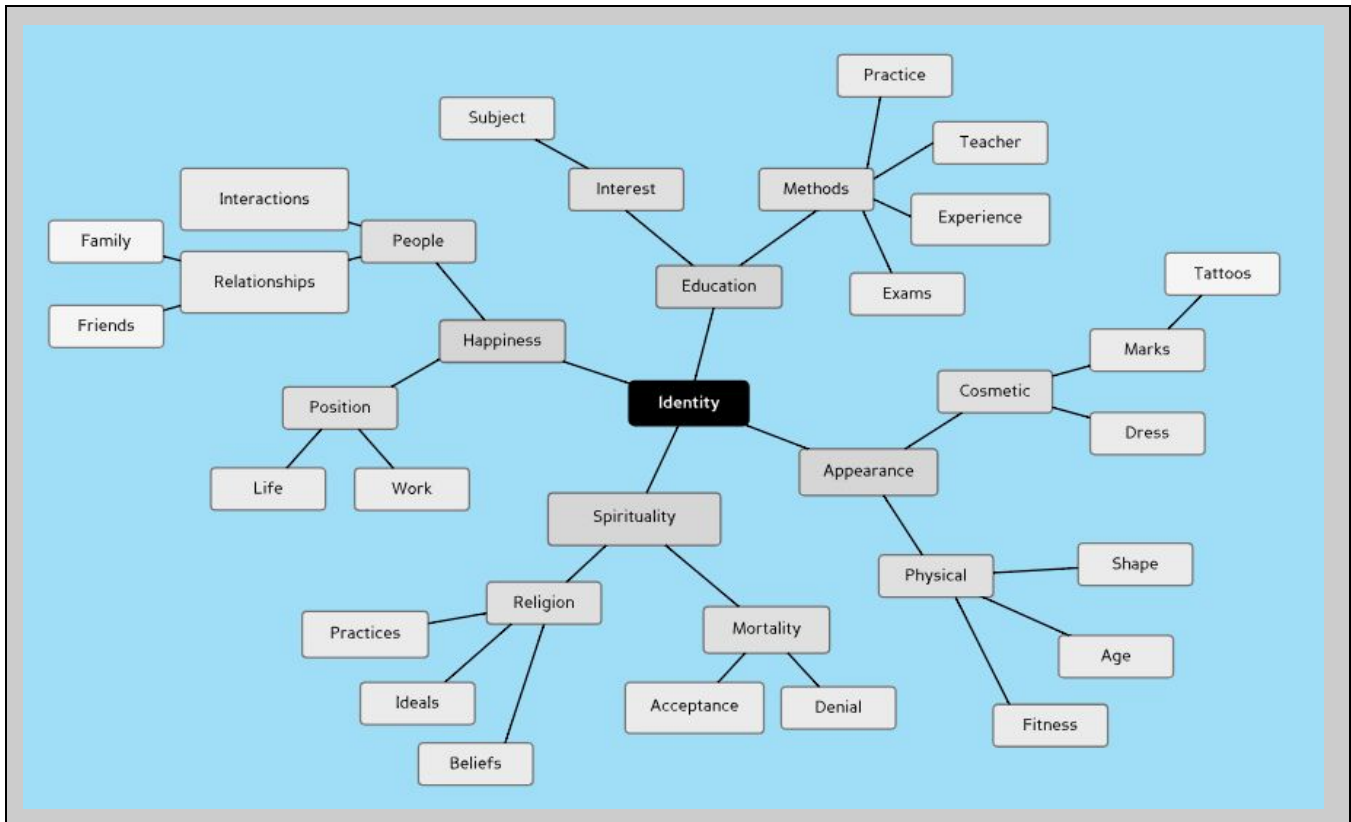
Identity

Education
Interest
Subject
Methods
Practice
Teacher
Experience
Exams

Appearance
Cosmetic
Marks
Tattoos
Dress
Physical
Shape
Age
Fitness

Spirituality
Religion
Practices
Ideals
Beliefs
Mortality
Acceptance
Denial

Happiness
People
Interactions
Relationships
Family
Friends
Position
Life
Work